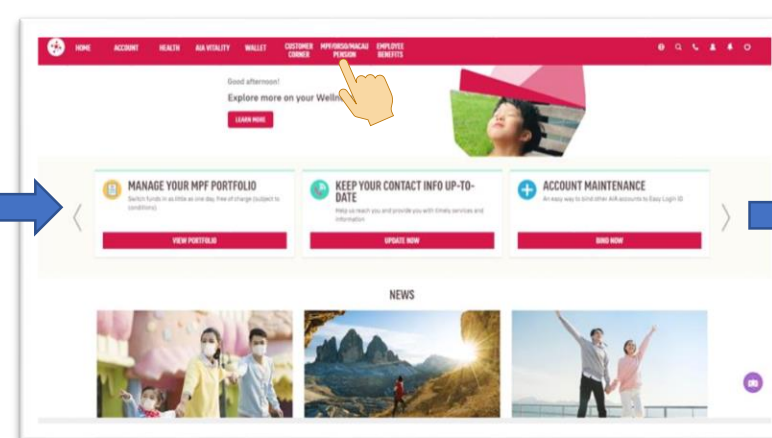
HOME ACCOUNT HEALTH AIA VITALITY WALLET CUSTOMER CORNER MPF/ORSO/MACAU PENSION EMPLOYEE BENEFITS

Good afternoon!

Explore more on your Wellne

LEARN MORE

MANAGE YOUR MPF PORTFOLIO

Switch funds in as little as one day, free of charge (subject to conditions)

VIEW PORTFOLIO

KEEP YOUR CONTACT INFO UP-TO-DATE

Help us reach you and provide you with timely services and information

UPDATE NOW

ACCOUNT MAINTENANCE

An easy way to bind other AIA accounts to Easy Login ID

BIND NOW

NEWS